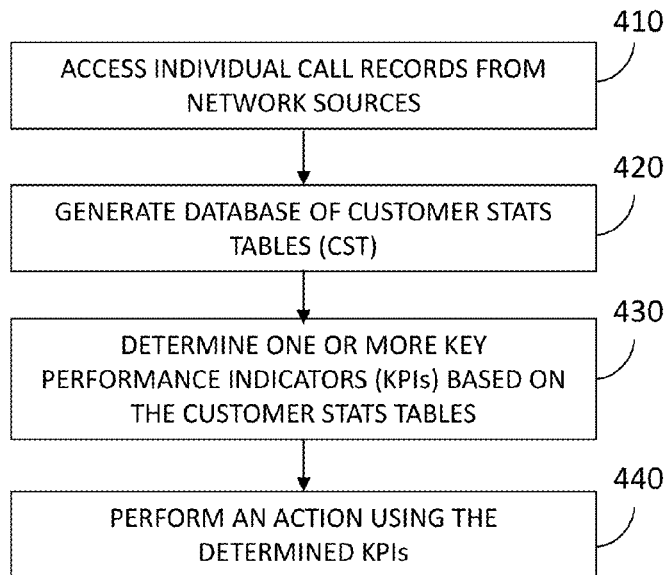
410

ACCESS INDIVIDUAL CALL RECORDS FROM NETWORK SOURCES

420

GENERATE DATABASE OF CUSTOMER STATS TABLES (CST)

430

DETERMINE ONE OR MORE KEY PERFORMANCE INDICATORS (KPIs) BASED ON THE CUSTOMER STATS TABLES

440

PERFORM AN ACTION USING THE DETERMINED KPIs